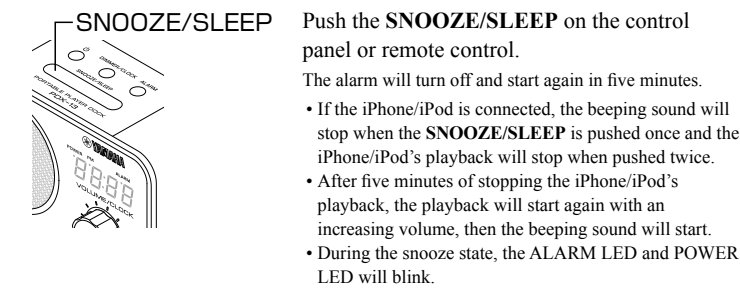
SNOOZE/SLEEP

DIMMER/CLOCK ALARM
SNOOZE/SLEEP
PORTABLE PLAYER DOCK
PDX-13
YAMAHA
POWER PM ALARM
88:88
VOLUME/CLOCK

Push the **SNOOZE/SLEEP** on the control panel or remote control.

The alarm will turn off and start again in five minutes.

• If the iPhone/iPod is connected, the beeping sound will stop when the **SNOOZE/SLEEP** is pushed once and the iPhone/iPod's playback will stop when pushed twice.
• After five minutes of stopping the iPhone/iPod's playback, the playback will start again with an increasing volume, then the beeping sound will start.
• During the snooze state, the ALARM LED and POWER LED will blink.